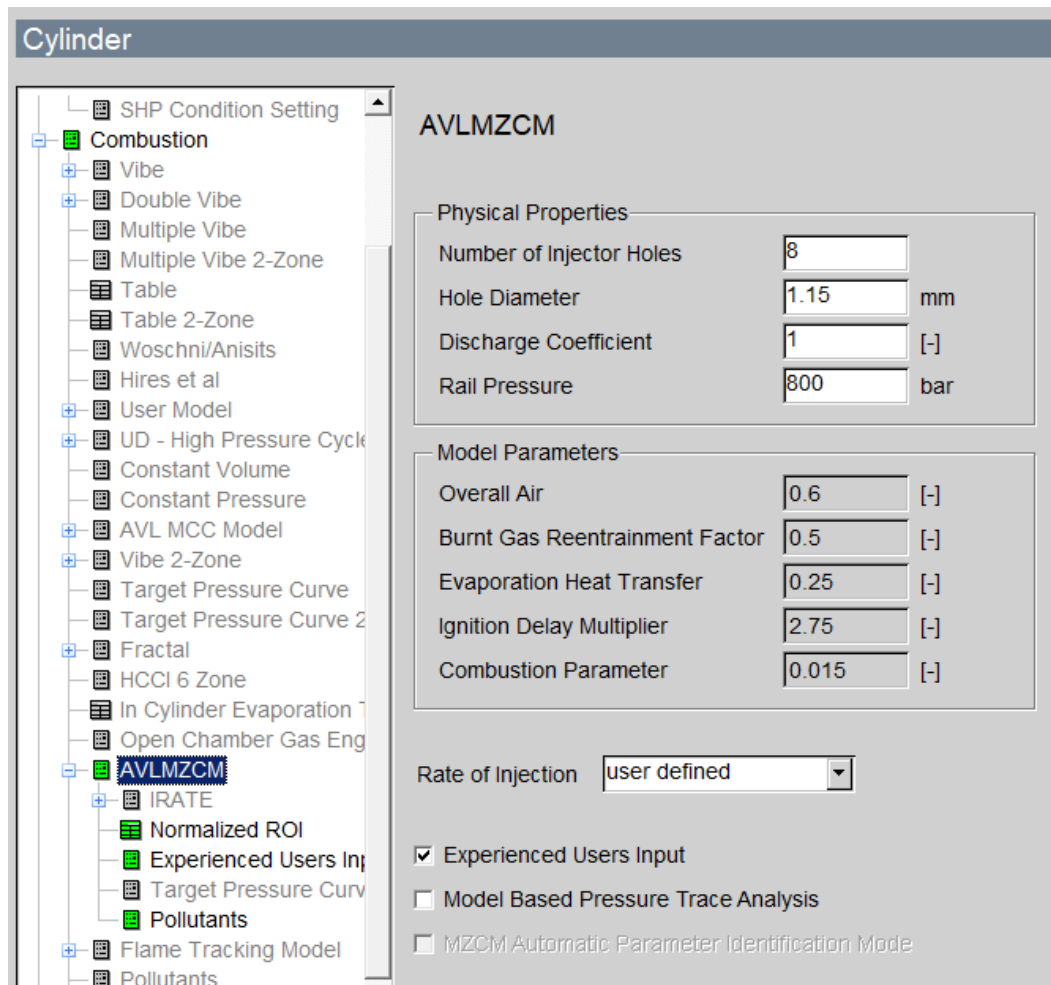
Cylinder

SHP Condition Setting
Combustion
Vibe
Double Vibe
Multiple Vibe
Multiple Vibe 2-Zone
Table
Table 2-Zone
Woschni/Anisits
Hires et al
User Model
UD - High Pressure Cycle
Constant Volume
Constant Pressure
AVL MCC Model
Vibe 2-Zone
Target Pressure Curve
Target Pressure Curve 2
Fractal
HCCI 6 Zone
In Cylinder Evaporation T
Open Chamber Gas Eng
AVLMZCM
IRATE
Normalized ROI
Experienced Users Inp
Target Pressure Curv
Pollutants
Flame Tracking Model
Pollutants

AVLMZCM

Physical Properties

| | | |
|---|---|---|
| Number of Injector Holes | 8 | |
| Hole Diameter | 1.15 | mm |
| Discharge Coefficient | 1 | [-] |
| Rail Pressure | 800 | bar |

Model Parameters

| | | |
|---|---|---|
| Overall Air | 0.6 | [-] |
| Burnt Gas Reentrainment Factor | 0.5 | [-] |
| Evaporation Heat Transfer | 0.25 | [-] |
| Ignition Delay Multiplier | 2.75 | [-] |
| Combustion Parameter | 0.015 | [-] |

Rate of Injection user defined

☑ Experienced Users Input
☐ Model Based Pressure Trace Analysis
☐ MZCM Automatic Parameter Identification Mode